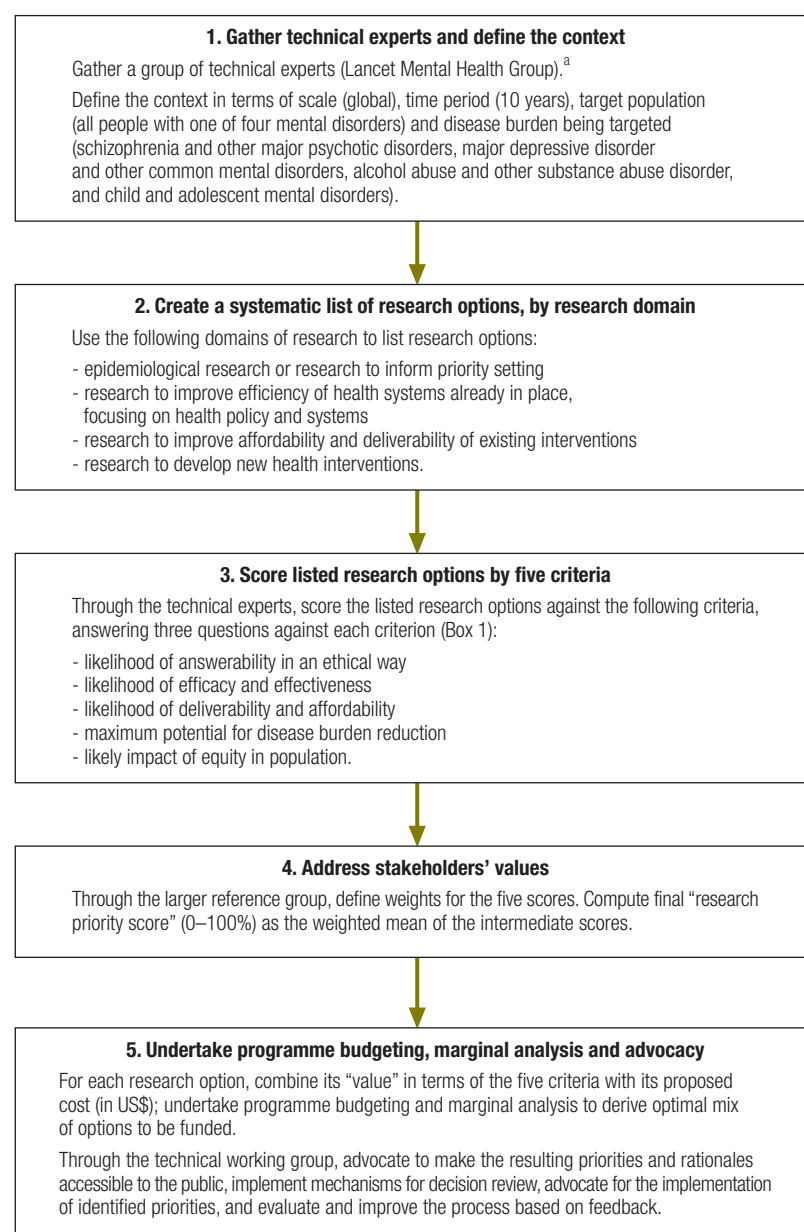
**1. Gather technical experts and define the context**

Gather a group of technical experts (Lancet Mental Health Group).$^a$

Define the context in terms of scale (global), time period (10 years), target population (all people with one of four mental disorders) and disease burden being targeted (schizophrenia and other major psychotic disorders, major depressive disorder and other common mental disorders, alcohol abuse and other substance abuse disorder, and child and adolescent mental disorders).

**2. Create a systematic list of research options, by research domain**

Use the following domains of research to list research options:

- epidemiological research or research to inform priority setting
- research to improve efficiency of health systems already in place, focusing on health policy and systems
- research to improve affordability and deliverability of existing interventions
- research to develop new health interventions.

**3. Score listed research options by five criteria**

Through the technical experts, score the listed research options against the following criteria, answering three questions against each criterion (Box 1):

- likelihood of answerability in an ethical way
- likelihood of efficacy and effectiveness
- likelihood of deliverability and affordability
- maximum potential for disease burden reduction
- likely impact of equity in population.

**4. Address stakeholders' values**

Through the larger reference group, define weights for the five scores. Compute final "research priority score" (0–100%) as the weighted mean of the intermediate scores.

**5. Undertake programme budgeting, marginal analysis and advocacy**

For each research option, combine its "value" in terms of the five criteria with its proposed cost (in US$); undertake programme budgeting and marginal analysis to derive optimal mix of options to be funded.

Through the technical working group, advocate to make the resulting priorities and rationales accessible to the public, implement mechanisms for decision review, advocate for the implementation of identified priorities, and evaluate and improve the process based on feedback.